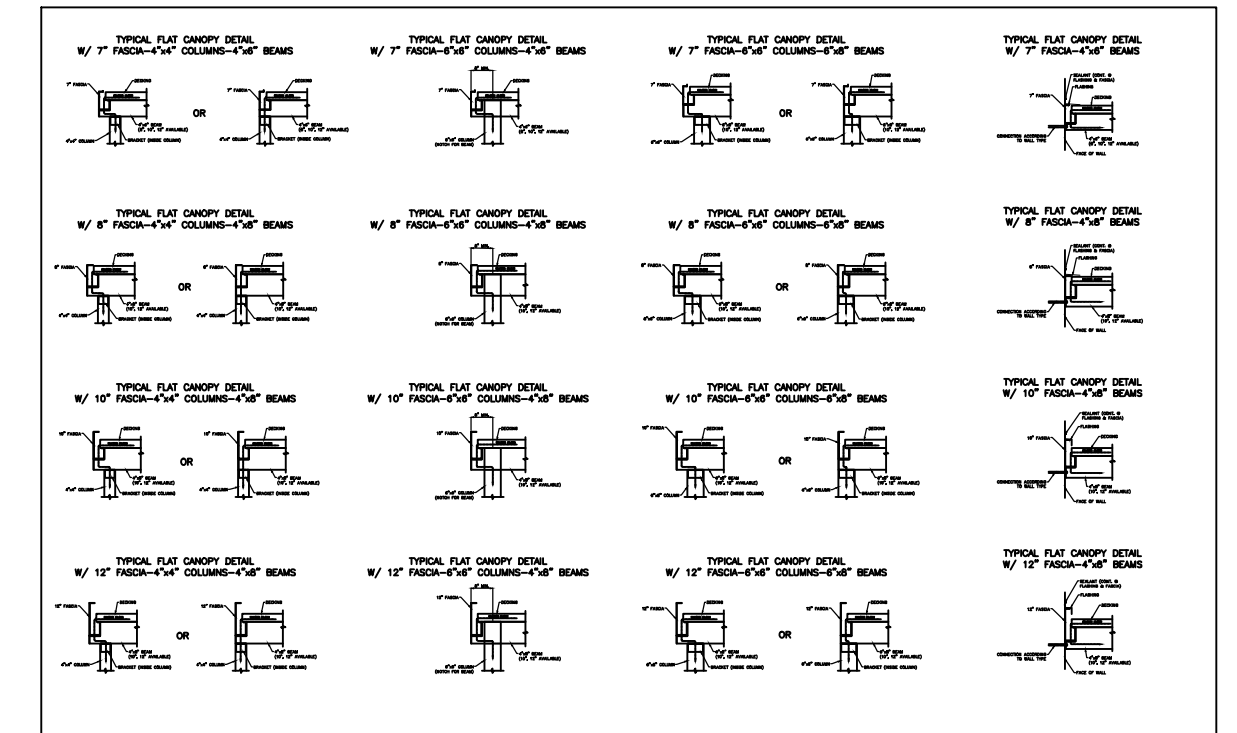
TYPICAL FLAT CANOPY DETAIL
W/ 7" FASCIA–4"x4" COLUMNS–4"x6" BEAMS

7" FASCIA
DECKING
OR
7" FASCIA
DECKING
4"x6" BEAM (8", 10", 12" AVAILABLE)
4"x4" COLUMN
BRACKET (INSIDE COLUMN)
4"x6" BEAM (8", 10", 12" AVAILABLE)
4"x4" COLUMN
BRACKET (INSIDE COLUMN)

TYPICAL FLAT CANOPY DETAIL
W/ 7" FASCIA–6"x6" COLUMNS–4"x6" BEAMS

7" FASCIA
DECKING
4"x6" BEAM (8", 10", 12" AVAILABLE)
6"x6" COLUMN (NOTCH FOR BEAM)

TYPICAL FLAT CANOPY DETAIL
W/ 7" FASCIA–6"x6" COLUMNS–6"x8" BEAMS

7" FASCIA
DECKING
OR
7" FASCIA
DECKING
4"x6" BEAM (10", 12" AVAILABLE)
6"x6" COLUMN
BRACKET (INSIDE COLUMN)

TYPICAL FLAT CANOPY DETAIL
W/ 7" FASCIA–4"x6" BEAMS

SEALANT (CONT. @ FLASHING & FASCIA)
FLASHING
7" FASCIA
DECKING
CONNECTION ACCORDING TO WALL TYPE
4"x6" BEAM (8", 10", 12" AVAILABLE)
FACE OF WALL

TYPICAL FLAT CANOPY DETAIL
W/ 8" FASCIA–4"x4" COLUMNS–4"x8" BEAMS

8" FASCIA
DECKING
OR
8" FASCIA
DECKING
4"x8" BEAM (10", 12" AVAILABLE)
4"x4" COLUMN
BRACKET (INSIDE COLUMN)

TYPICAL FLAT CANOPY DETAIL
W/ 8" FASCIA–6"x6" COLUMNS–4"x8" BEAMS

8" FASCIA
DECKING
4"x8" BEAM (10", 12" AVAILABLE)
6"x6" COLUMN (NOTCH FOR BEAM)

TYPICAL FLAT CANOPY DETAIL
W/ 8" FASCIA–6"x6" COLUMNS–6"x8" BEAMS

8" FASCIA
DECKING
OR
8" FASCIA
DECKING
4"x8" BEAM (10", 12" AVAILABLE)
6"x6" COLUMN
BRACKET (INSIDE COLUMN)

TYPICAL FLAT CANOPY DETAIL
W/ 8" FASCIA–4"x8" BEAMS

SEALANT (CONT. @ FLASHING & FASCIA)
FLASHING
8" FASCIA
DECKING
CONNECTION ACCORDING TO WALL TYPE
4"x8" BEAM (10", 12" AVAILABLE)
FACE OF WALL

TYPICAL FLAT CANOPY DETAIL
W/ 10" FASCIA–4"x4" COLUMNS–4"x8" BEAMS

10" FASCIA
DECKING
OR
10" FASCIA
DECKING
4"x8" BEAM (10", 12" AVAILABLE)
4"x4" COLUMN
BRACKET (INSIDE COLUMN)

TYPICAL FLAT CANOPY DETAIL
W/ 10" FASCIA–6"x6" COLUMNS–4"x8" BEAMS

10" FASCIA
DECKING
4"x8" BEAM (10", 12" AVAILABLE)
6"x6" COLUMN (NOTCH FOR BEAM)

TYPICAL FLAT CANOPY DETAIL
W/ 10" FASCIA–6"x6" COLUMNS–6"x8" BEAMS

10" FASCIA
DECKING
OR
10" FASCIA
DECKING
4"x8" BEAM (10", 12" AVAILABLE)
6"x6" COLUMN
BRACKET (INSIDE COLUMN)

TYPICAL FLAT CANOPY DETAIL
W/ 10" FASCIA–4"x8" BEAMS

SEALANT (CONT. @ FLASHING & FASCIA)
FLASHING
10" FASCIA
DECKING
CONNECTION ACCORDING TO WALL TYPE
4"x8" BEAM (10", 12" AVAILABLE)
FACE OF WALL

TYPICAL FLAT CANOPY DETAIL
W/ 12" FASCIA–4"x4" COLUMNS–4"x8" BEAMS

12" FASCIA
DECKING
OR
12" FASCIA
DECKING
4"x8" BEAM (10", 12" AVAILABLE)
4"x4" COLUMN
BRACKET (INSIDE COLUMN)

TYPICAL FLAT CANOPY DETAIL
W/ 12" FASCIA–6"x6" COLUMNS–4"x8" BEAMS

12" FASCIA
DECKING
4"x8" BEAM (10", 12" AVAILABLE)
6"x6" COLUMN (NOTCH FOR BEAM)

TYPICAL FLAT CANOPY DETAIL
W/ 12" FASCIA–6"x6" COLUMNS–6"x8" BEAMS

12" FASCIA
DECKING
OR
12" FASCIA
DECKING
4"x8" BEAM (10", 12" AVAILABLE)
6"x6" COLUMN
BRACKET (INSIDE COLUMN)

TYPICAL FLAT CANOPY DETAIL
W/ 12" FASCIA–4"x8" BEAMS

SEALANT (CONT. @ FLASHING & FASCIA)
FLASHING
12" FASCIA
DECKING
CONNECTION ACCORDING TO WALL TYPE
4"x8" BEAM (10", 12" AVAILABLE)
FACE OF WALL